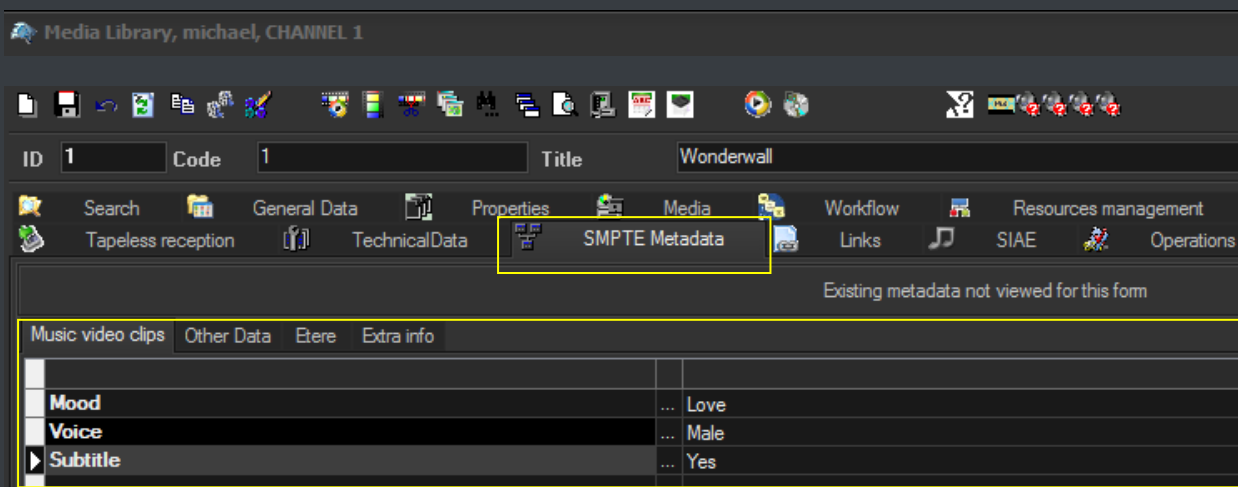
Media Library, michael, CHANNEL 1

ID 1 Code 1 Title Wonderwall

Search General Data Properties Media Workflow Resources management

Tapeless reception TechnicalData SMPTE Metadata Links SIAE Operations

Existing metadata not viewed for this form

Music video clips Other Data Etere Extra info

| | | |
|---|---|---|
| Mood | ... | Love |
| Voice | ... | Male |
| Subtitle | ... | Yes |